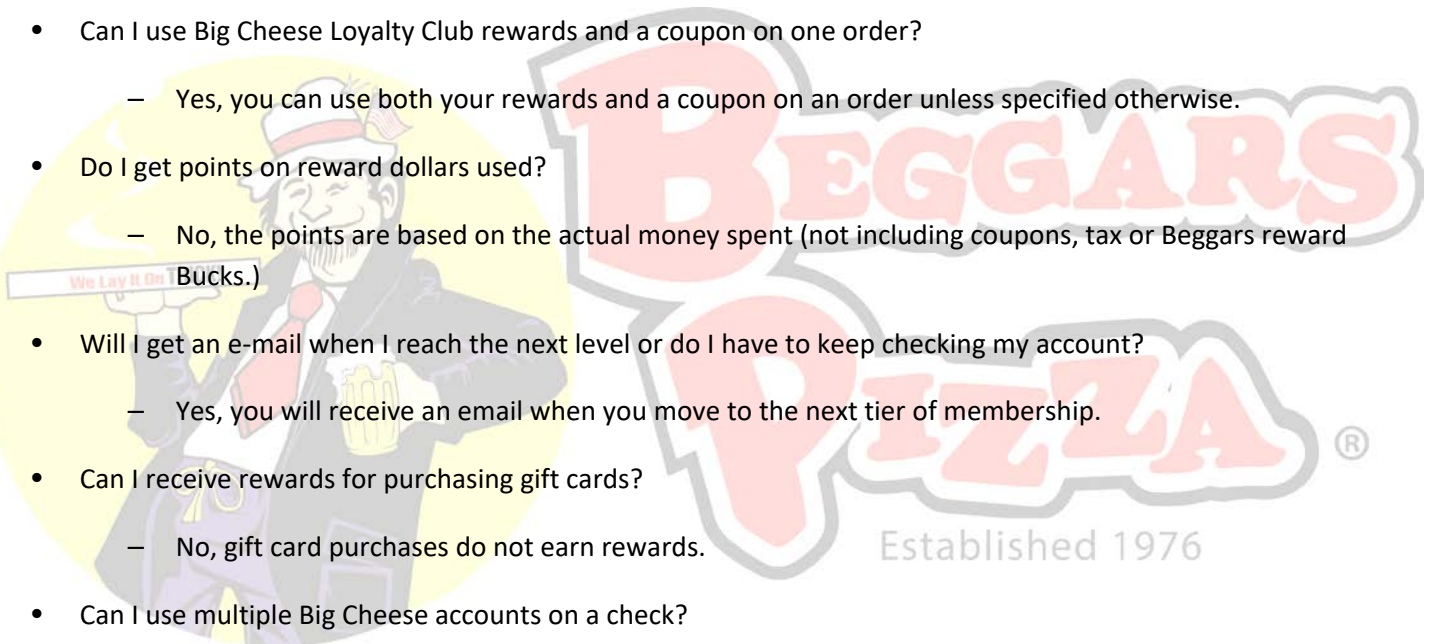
- Can I use Big Cheese Loyalty Club rewards and a coupon on one order?
  – Yes, you can use both your rewards and a coupon on an order unless specified otherwise.
- Do I get points on reward dollars used?
  – No, the points are based on the actual money spent (not including coupons, tax or Beggars reward Bucks.)
- Will I get an e-mail when I reach the next level or do I have to keep checking my account?
  – Yes, you will receive an email when you move to the next tier of membership.
- Can I receive rewards for purchasing gift cards?
  – No, gift card purchases do not earn rewards.
- Can I use multiple Big Cheese accounts on a check?

We Lay It On

BEGGARS PIZZA ®

Established 1976